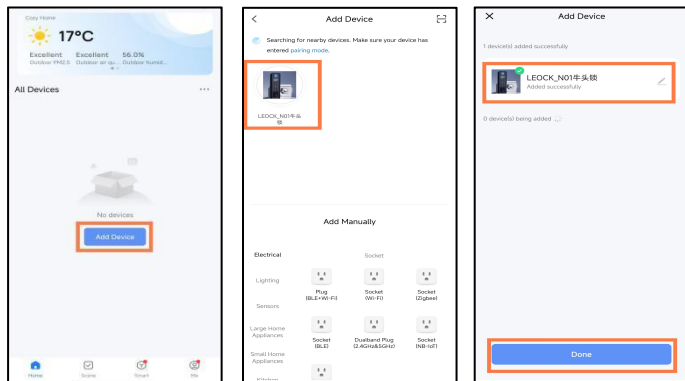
Cozy Home
17°C
Excellent
Outdoor PM2.5
Excellent
Outdoor air qu...
56.0%
Outdoor humid...

All Devices

No devices

Add Device

Home
Scene
Smart
Me

Add Device

Searching for nearby devices. Make sure your device has entered pairing mode.

LEOCK_N01牛头锁

Add Manually

Electrical
Lighting
Sensors
Large Home Appliances
Small Home Appliances
Kitchen

Socket

Plug (BLE+Wi-Fi)
Socket (Wi-Fi)
Socket (Zigbee)
Socket (BLE)
Dualband Plug (2.4GHz&5GHz)
Socket (NB-IoT)

Add Device

1 device(s) added successfully

LEOCK_N01牛头锁
Added successfully

0 device(s) being added ...

Done